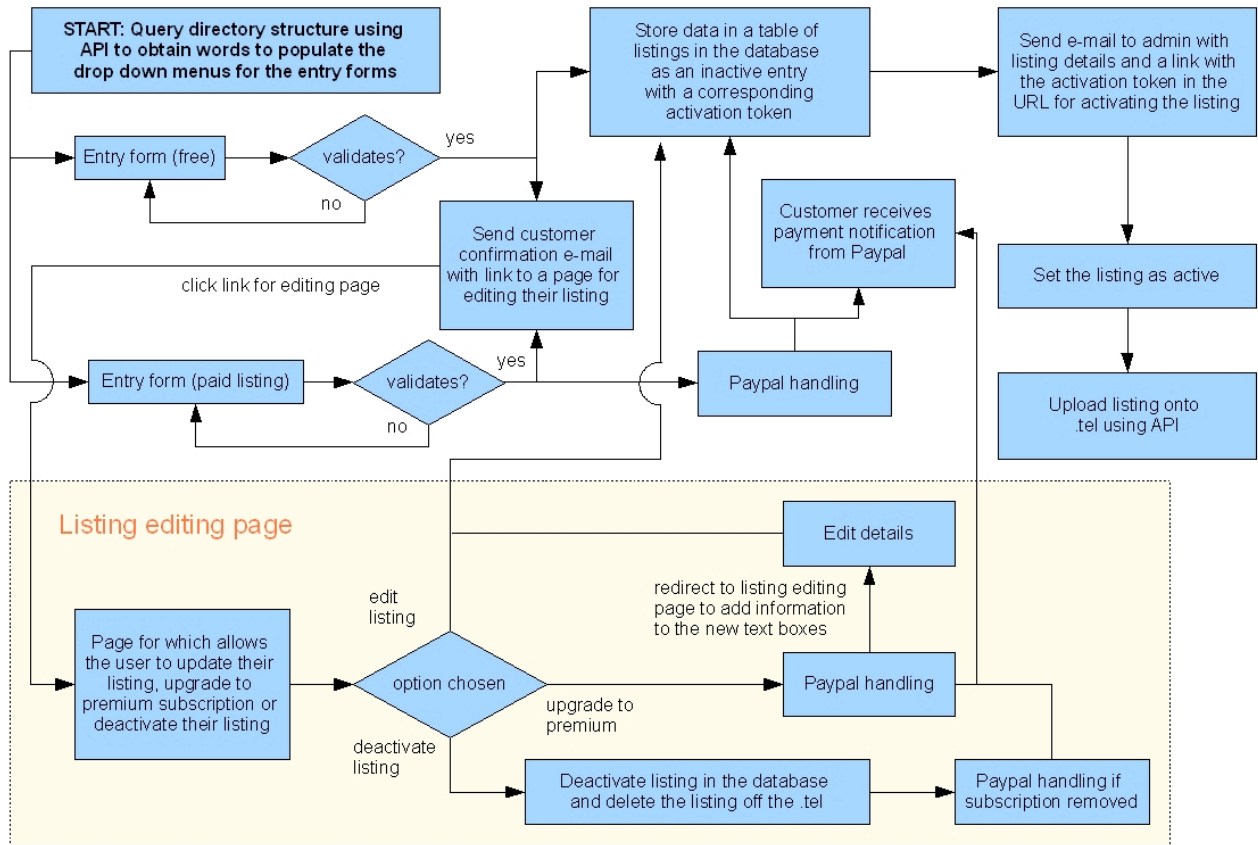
START: Query directory structure using API to obtain words to populate the drop down menus for the entry forms

Store data in a table of listings in the database as an inactive entry with a corresponding activation token

Send e-mail to admin with listing details and a link with the activation token in the URL for activating the listing

Entry form (free)

validates?

yes

no

Send customer confirmation e-mail with link to a page for editing their listing

Customer receives payment notification from Paypal

Set the listing as active

click link for editing page

Entry form (paid listing)

validates?

yes

no

Paypal handling

Upload listing onto .tel using API

Listing editing page

Edit details

edit listing

redirect to listing editing page to add information to the new text boxes

Page for which allows the user to update their listing, upgrade to premium subscription or deactivate their listing

option chosen

Paypal handling

upgrade to premium

deactivate listing

Deactivate listing in the database and delete the listing off the .tel

Paypal handling if subscription removed